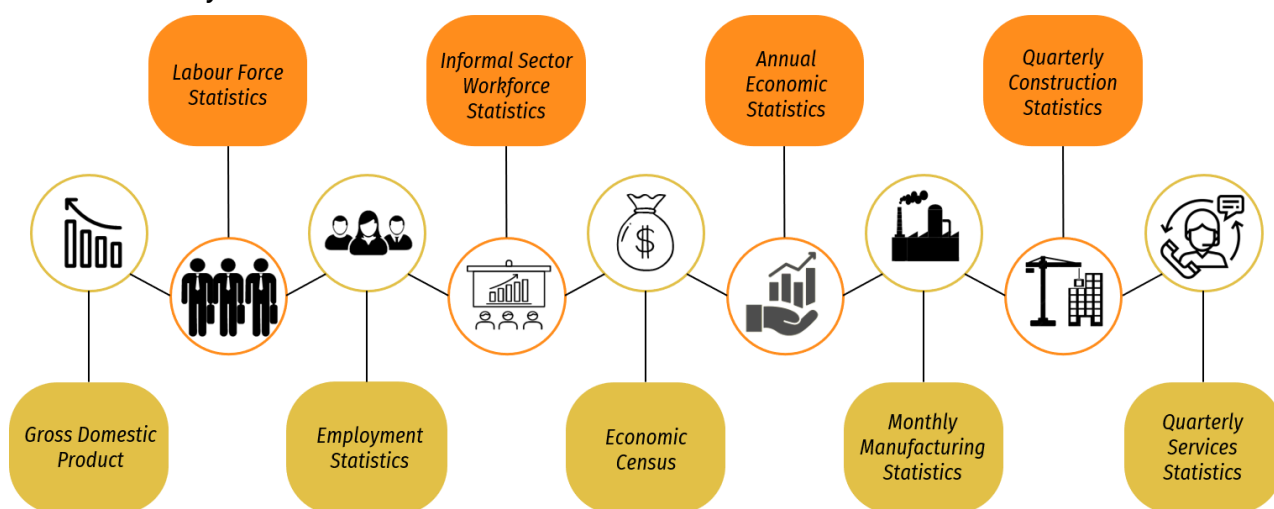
Labour Force Statistics

Informal Sector Workforce Statistics

Annual Economic Statistics

Quarterly Construction Statistics

$

Gross Domestic Product

Employment Statistics

Economic Census

Monthly Manufacturing Statistics

Quarterly Services Statistics